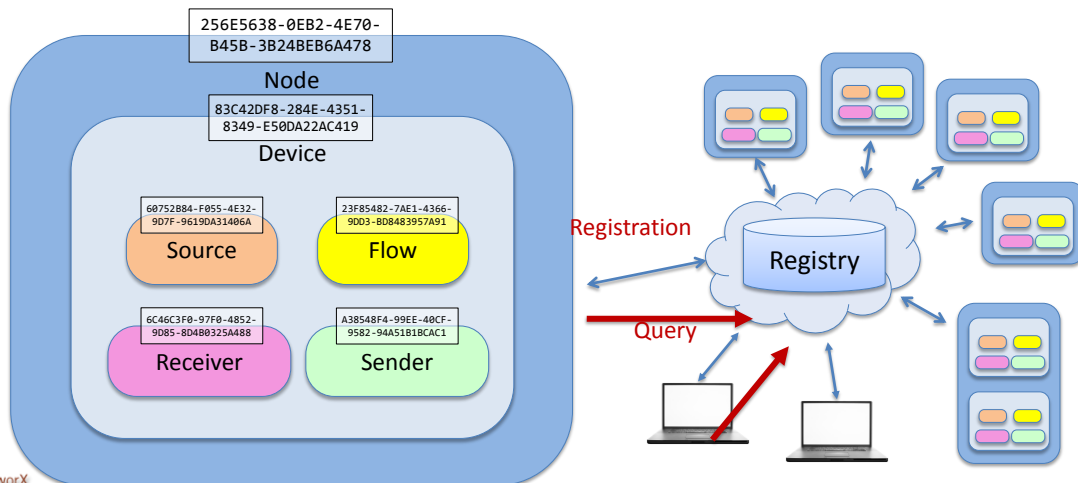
256E5638-0EB2-4E70-B45B-3B24BEB6A478

Node

83C42DF8-284E-4351-8349-E50DA22AC419

Device

60752B84-F055-4E32-9D7F-9619DA31406A

Source

23F85482-7AE1-4366-9DD3-BD8483957A91

Flow

6C46C3F0-97F0-4852-9D85-8D4B0325A488

Receiver

A38548F4-99EE-40CF-9582-94A51B1BCAC1

Sender

Registration

Query

Registry

vorX